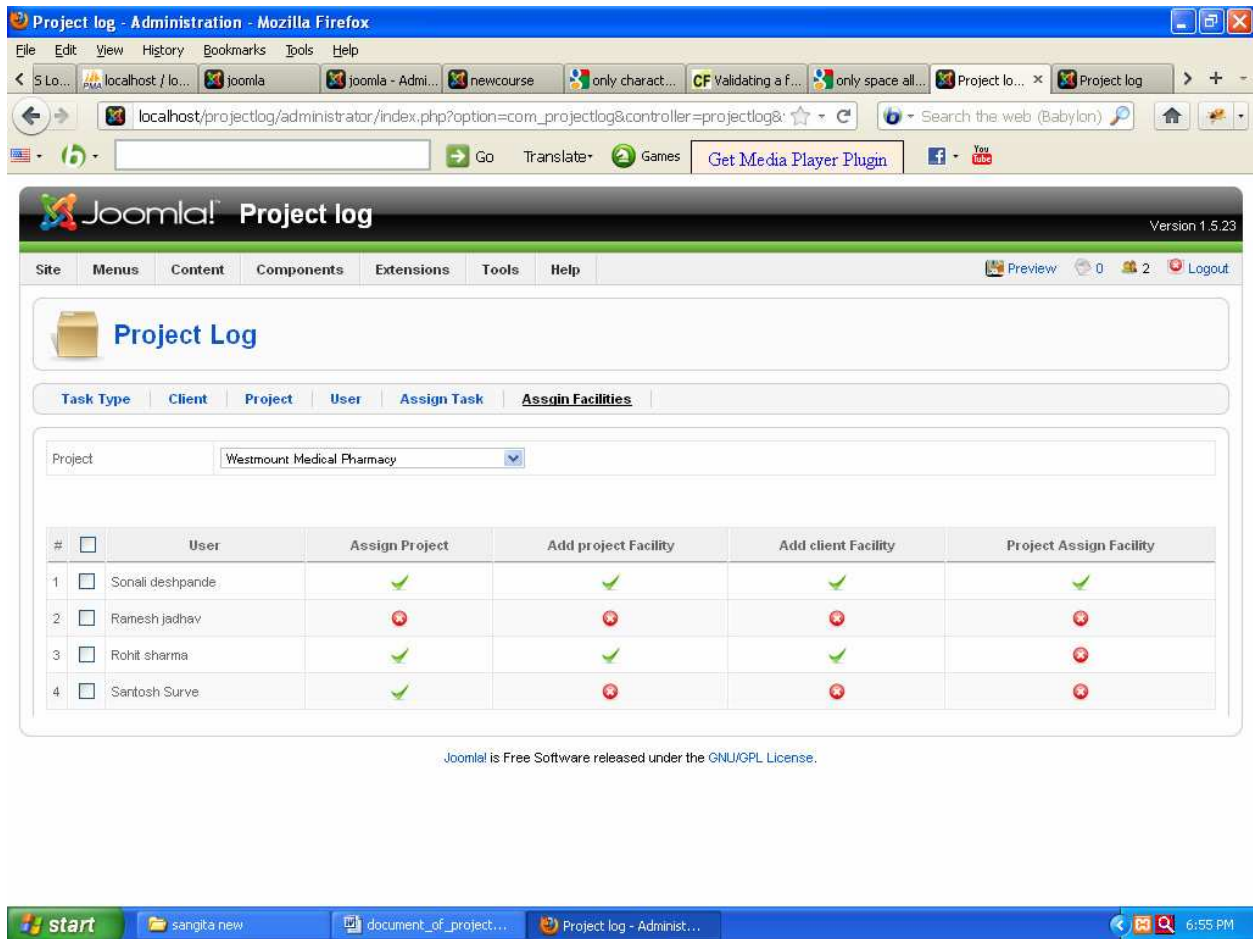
Project log - Administration - Mozilla Firefox

File Edit View History Bookmarks Tools Help

S Lo... localhost / lo... joomla joomla - Admi... newcourse only charact... CF Validating a f... only space all... Project lo... × Project log

localhost/projectlog/administrator/index.php?option=com_projectlog&controller=projectlog&

Search the web (Babylon)

Go Translate Games Get Media Player Plugin

You Tube

Joomla! Project log

Version 1.5.23

Site Menus Content Components Extensions Tools Help

Preview 0 2 Logout

Project Log

Task Type | Client | Project | User | Assign Task | Assgin Facilities

Project Westmount Medical Pharmacy

| # | | User | Assign Project | Add project Facility | Add client Facility | Project Assign Facility |
|---|---|---|---|---|---|---|
| 1 | | Sonali deshpande | ✓ | ✓ | ✓ | ✓ |
| 2 | | Ramesh jadhav | ✗ | ✗ | ✗ | ✗ |
| 3 | | Rohit sharma | ✓ | ✓ | ✓ | ✗ |
| 4 | | Santosh Surve | ✓ | ✗ | ✗ | ✗ |

Joomla! is Free Software released under the GNU/GPL License.

start sangita new document_of_project... Project log - Administ... 6:55 PM